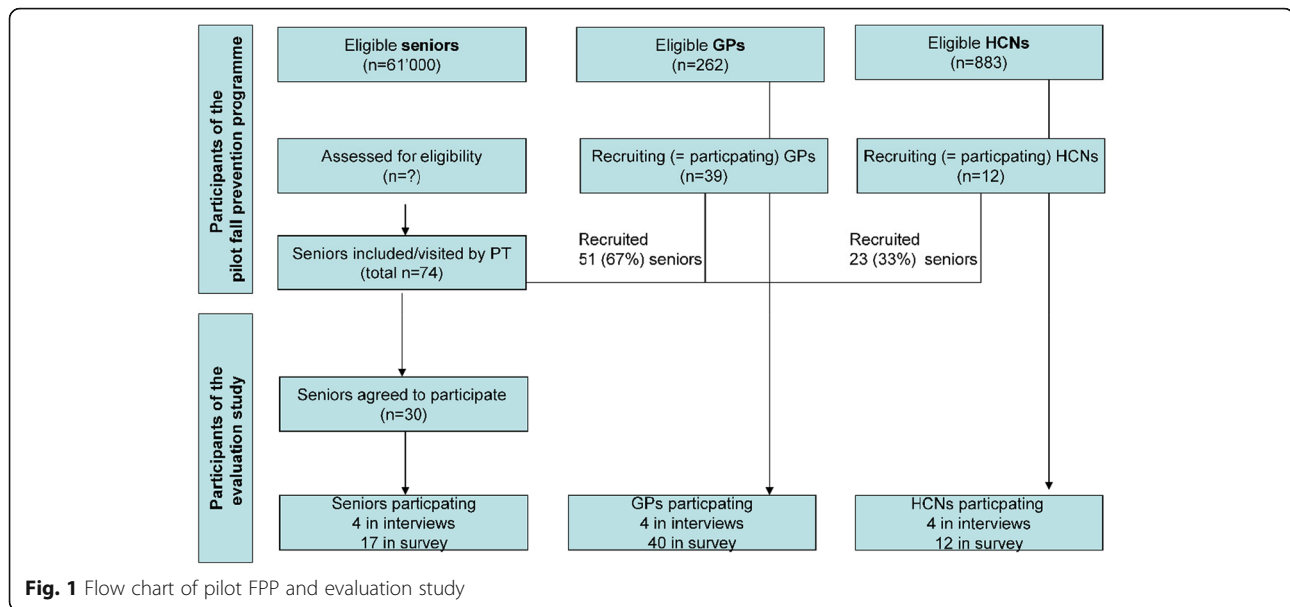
Participants of the pilot fall prevention programme

Eligible **seniors**
(n=61'000)

Eligible **GPs**
(n=262)

Eligible **HCNs**
(n=883)

Assessed for eligibility
(n=?)

Recruiting (= particpating) GPs
(n=39)

Recruiting (= particpating) HCNs
(n=12)

Seniors included/visited by PT
(total n=74)

Recruited
51 (67%) seniors

Recruited
23 (33%) seniors

Participants of the evaluation study

Seniors agreed to participate
(n=30)

Seniors particpating
4 in interviews
17 in survey

GPs particpating
4 in interviews
40 in survey

HCNs particpating
4 in interviews
12 in survey

**Fig. 1** Flow chart of pilot FPP and evaluation study